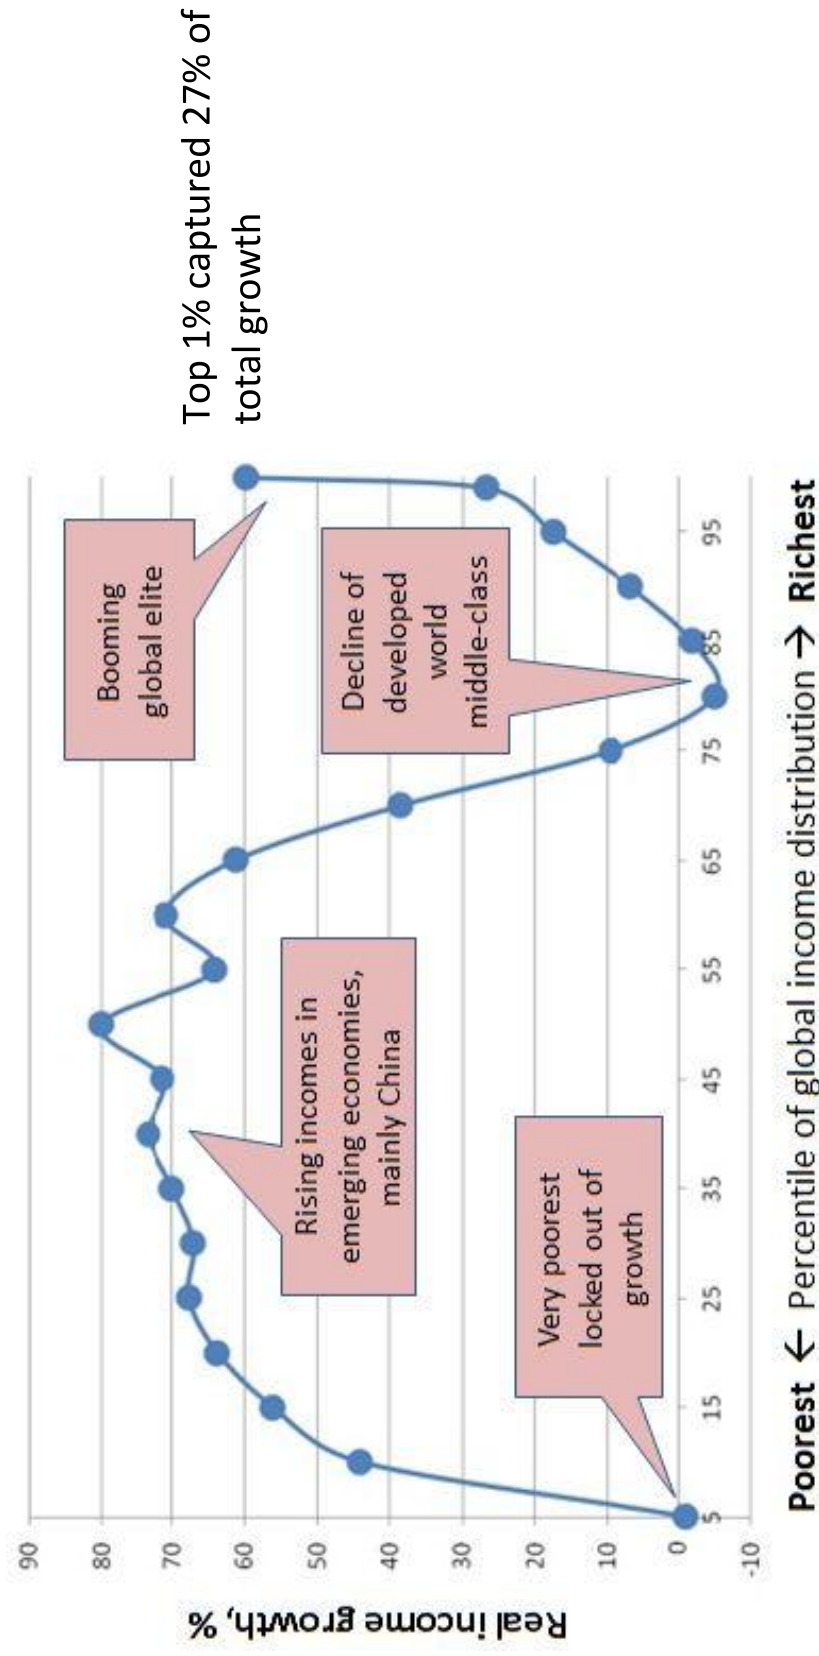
Top 1% captured 27% of total growth

Real income growth, %

90
80
70
60
50
40
30
20
10
0
-10

5
15
25
35
45
55
65
75
85
95

Very poorest locked out of growth

Rising incomes in emerging economies, mainly China

Decline of developed world middle-class

Booming global elite

Poorest ← Percentile of global income distribution → Richest